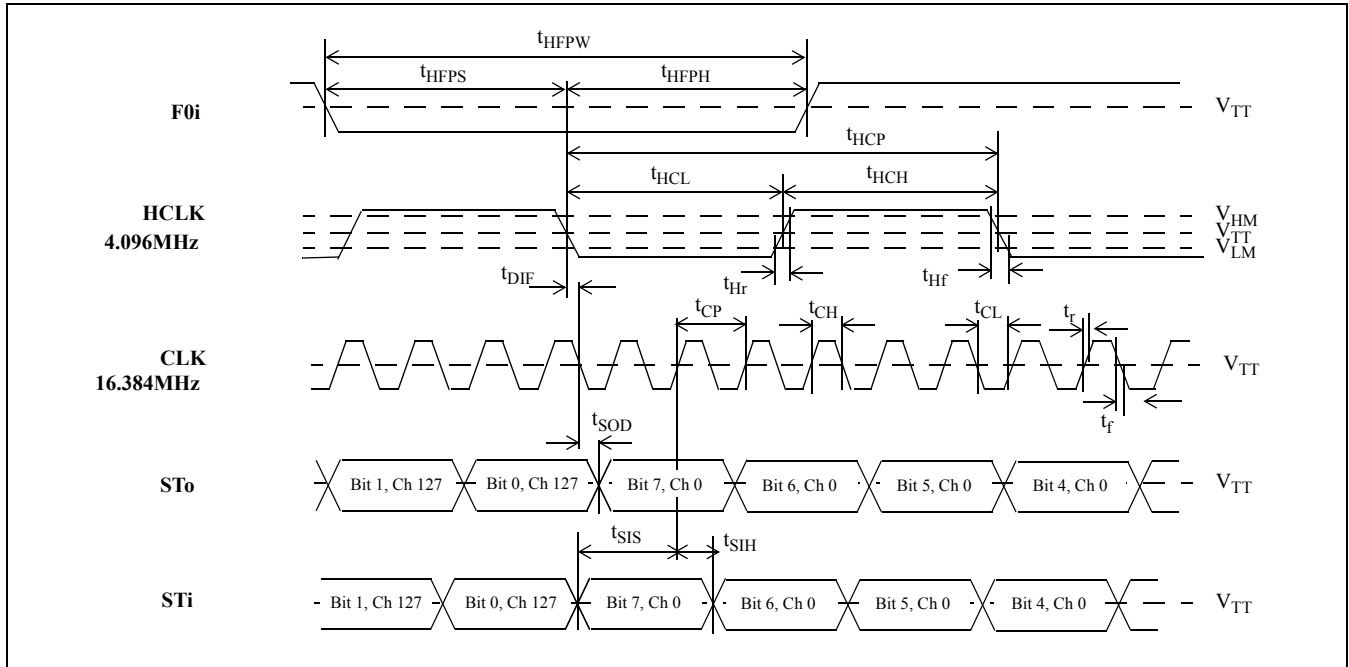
$t_{HFPW}$
$t_{HFPS}$
$t_{HFPH}$
F0i
$V_{TT}$
$t_{HCP}$
$t_{HCL}$
$t_{HCH}$
HCLK
4.096MHz
$V_{HM}$
$V_{TT}$
$V_{LM}$
$t_{DIF}$
$t_{Hr}$
$t_{Hf}$
$t_{CP}$
$t_{CH}$
$t_{CL}$
$t_r$
CLK
16.384MHz
$V_{TT}$
$t_f$
$t_{SOD}$
STo
Bit 1, Ch 127
Bit 0, Ch 127
Bit 7, Ch 0
Bit 6, Ch 0
Bit 5, Ch 0
Bit 4, Ch 0
$V_{TT}$
$t_{SIS}$
$t_{SIH}$
STi
Bit 1, Ch 127
Bit 0, Ch 127
Bit 7, Ch 0
Bit 6, Ch 0
Bit 5, Ch 0
Bit 4, Ch 0
$V_{TT}$